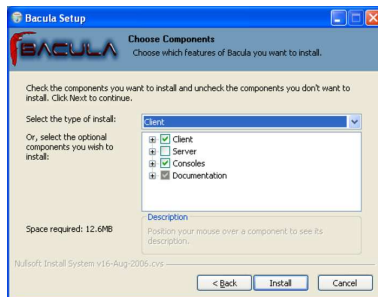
Bacula Setup

BACULA

Choose Components
Choose which features of Bacula you want to install.

Check the components you want to install and uncheck the components you don't want to install. Click Next to continue.

Select the type of install:
Client

Or, select the optional components you wish to install:

Client
Server
Consoles
Documentation

Description
Position your mouse over a component to see its description.

Space required: 12.6MB

Nullsoft Install System v16-Aug-2006.cvs

< Back
Install
Cancel